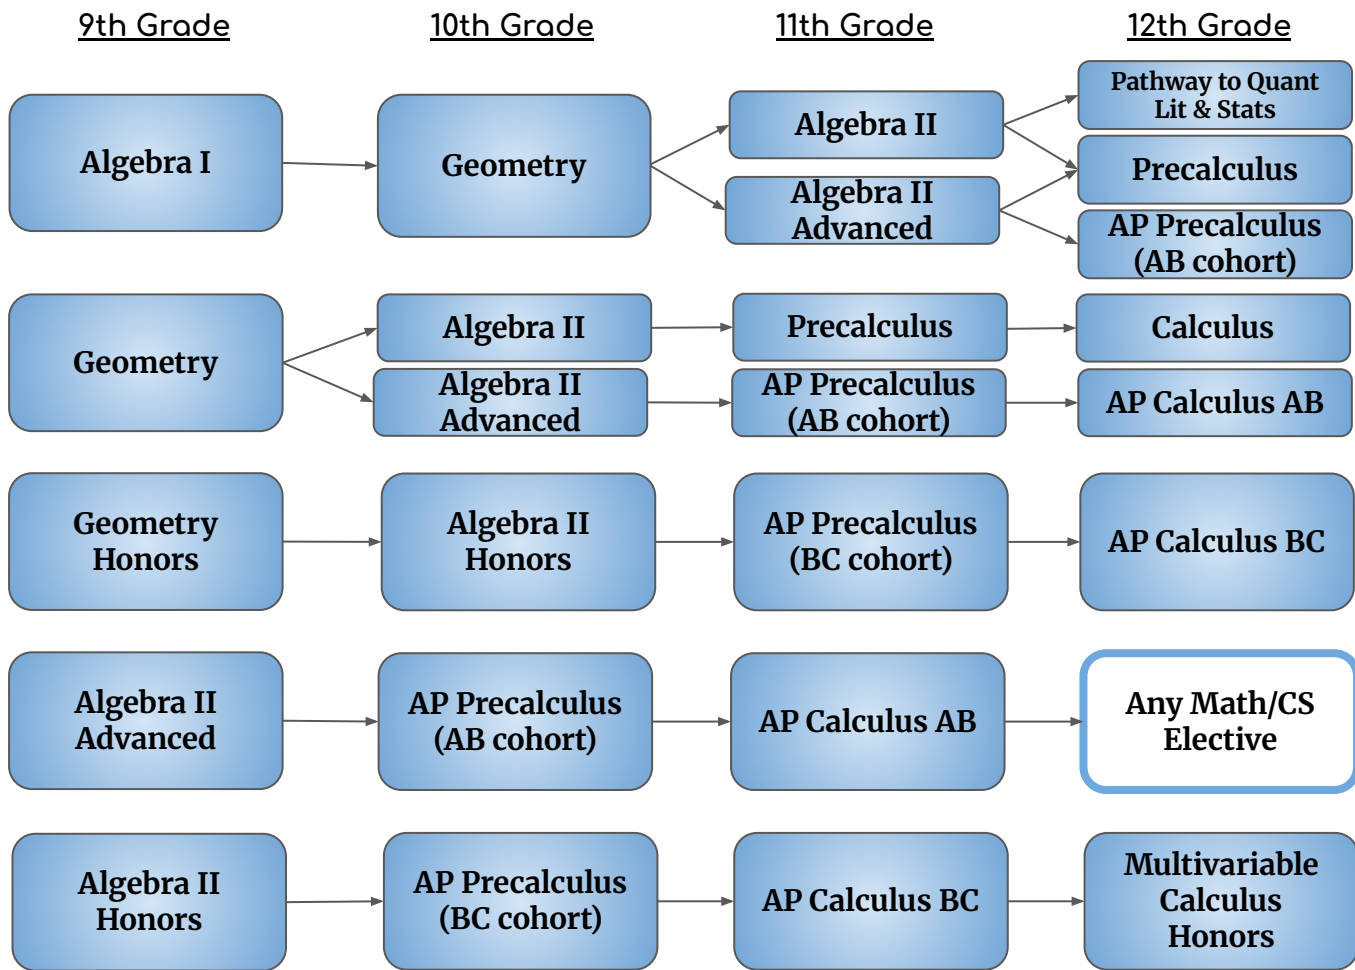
9th Grade

10th Grade

11th Grade

12th Grade

Algebra I

Geometry

Algebra II

Algebra II Advanced

Pathway to Quant Lit & Stats

Precalculus

AP Precalculus (AB cohort)

Geometry

Algebra II

Algebra II Advanced

Precalculus

AP Precalculus (AB cohort)

Calculus

AP Calculus AB

Geometry Honors

Algebra II Honors

AP Precalculus (BC cohort)

AP Calculus BC

Algebra II Advanced

AP Precalculus (AB cohort)

AP Calculus AB

Any Math/CS Elective

Algebra II Honors

AP Precalculus (BC cohort)

AP Calculus BC

Multivariable Calculus Honors